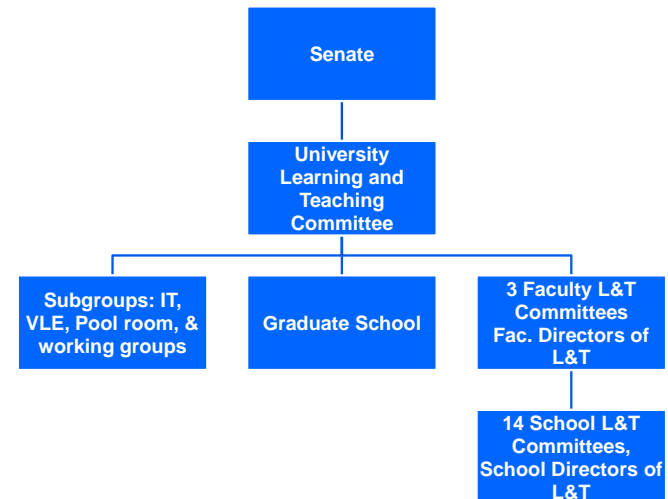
Senate

University Learning and Teaching Committee

Subgroups: IT, VLE, Pool room, & working groups

Graduate School

3 Faculty L&T Committees Fac. Directors of L&T

14 School L&T Committees, School Directors of L&T